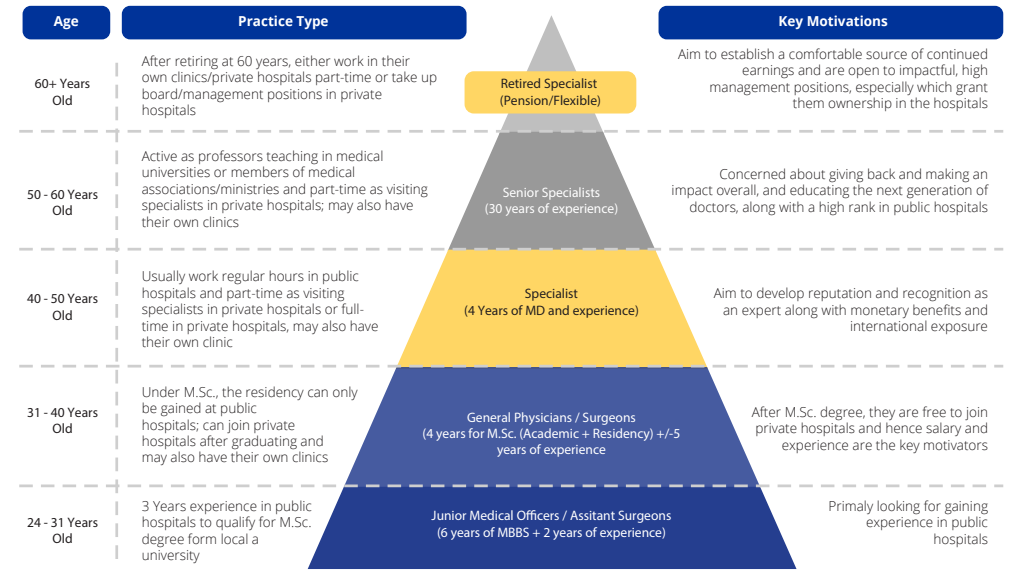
| Age | Practice Type | | Key Motivations |
|---|---|---|---|
| 60+ Years Old | After retiring at 60 years, either work in their own clinics/private hospitals part-time or take up board/management positions in private hospitals | Retired Specialist (Pension/Flexible) | Aim to establish a comfortable source of continued earnings and are open to impactful, high management positions, especially which grant them ownership in the hospitals |
| 50 - 60 Years Old | Active as professors teaching in medical universities or members of medical associations/ministries and part-time as visiting specialists in private hospitals; may also have their own clinics | Senior Specialists (30 years of experience) | Concerned about giving back and making an impact overall, and educating the next generation of doctors, along with a high rank in public hospitals |
| 40 - 50 Years Old | Usually work regular hours in public hospitals and part-time as visiting specialists in private hospitals or full-time in private hospitals, may also have their own clinic | Specialist (4 Years of MD and experience) | Aim to develop reputation and recognition as an expert along with monetary benefits and international exposure |
| 31 - 40 Years Old | Under M.Sc., the residency can only be gained at public hospitals; can join private hospitals after graduating and may also have their own clinics | General Physicians / Surgeons (4 years for M.Sc. (Academic + Residency) +/-5 years of experience | After M.Sc. degree, they are free to join private hospitals and hence salary and experience are the key motivators |
| 24 - 31 Years Old | 3 Years experience in public hospitals to qualify for M.Sc. degree form local a university | Junior Medical Officers / Assitant Surgeons (6 years of MBBS + 2 years of experience) | Primaly looking for gaining experience in public hospitals |